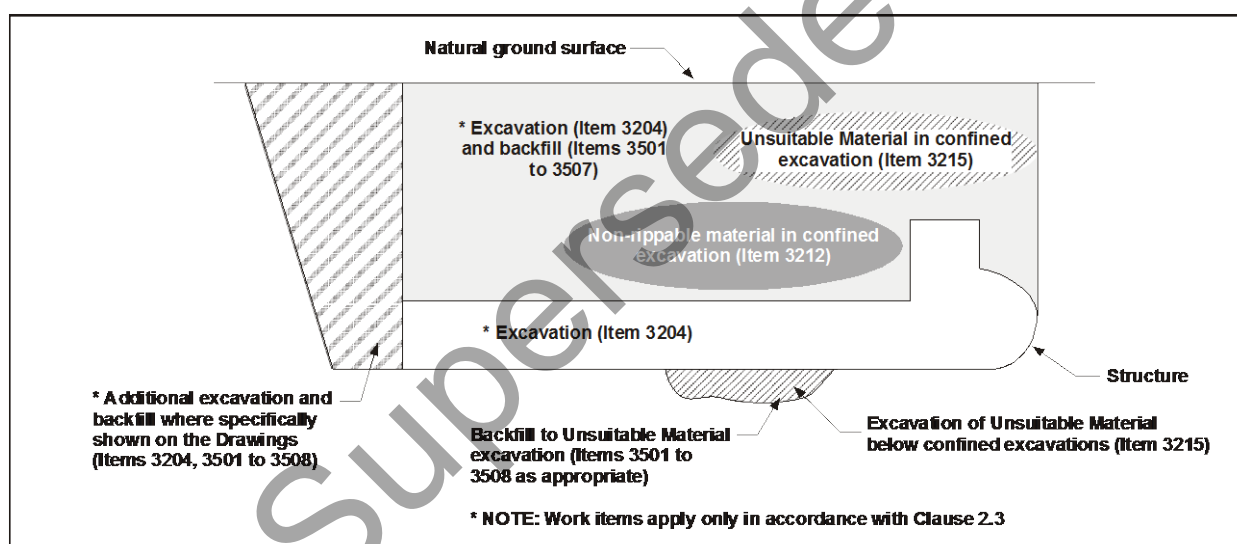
Natural ground surface

* Excavation (Item 3204) and backfill (Items 3501 to 3507)

Unsuitable Material in confined excavation (Item 3215)

Non-rippable material in confined excavation (Item 3212)

* Excavation (Item 3204)

Structure

* Additional excavation and backfill where specifically shown on the Drawings (Items 3204, 3501 to 3508)

Backfill to Unsuitable Material excavation (Items 3501 to 3508 as appropriate)

Excavation of Unsuitable Material below confined excavations (Item 3215)

* NOTE: Work items apply only in accordance with Clause 2.3

Superseded